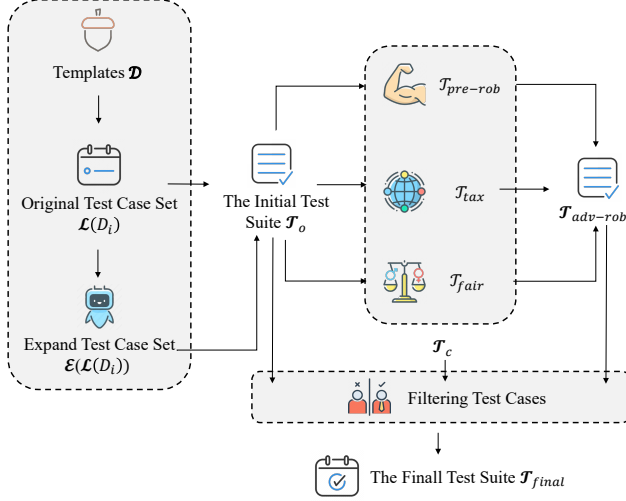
Templates $\boldsymbol{\mathcal{D}}$

Original Test Case Set $\boldsymbol{\mathcal{L}}(D_i)$

Expand Test Case Set $\boldsymbol{\mathcal{E}}(\boldsymbol{\mathcal{L}}(D_i))$

The Initial Test Suite $\boldsymbol{\mathcal{T}}_o$

$\mathcal{T}_{pre-rob}$

$\mathcal{T}_{tax}$

$\mathcal{T}_{fair}$

$\boldsymbol{\mathcal{T}}_{adv-rob}$

$\boldsymbol{\mathcal{T}}_c$

Filtering Test Cases

The Finall Test Suite $\boldsymbol{\mathcal{T}}_{final}$